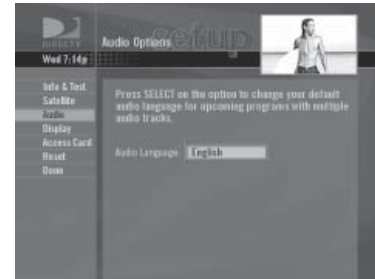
DIRECTV
Wed 7:14p

Audio Options
setup

Info & Test
Satellite
Audio
Display
Access Card
Reset
Done

Press SELECT on the option to change your default audio language for upcoming programs with multiple audio tracks.

Audio Language English